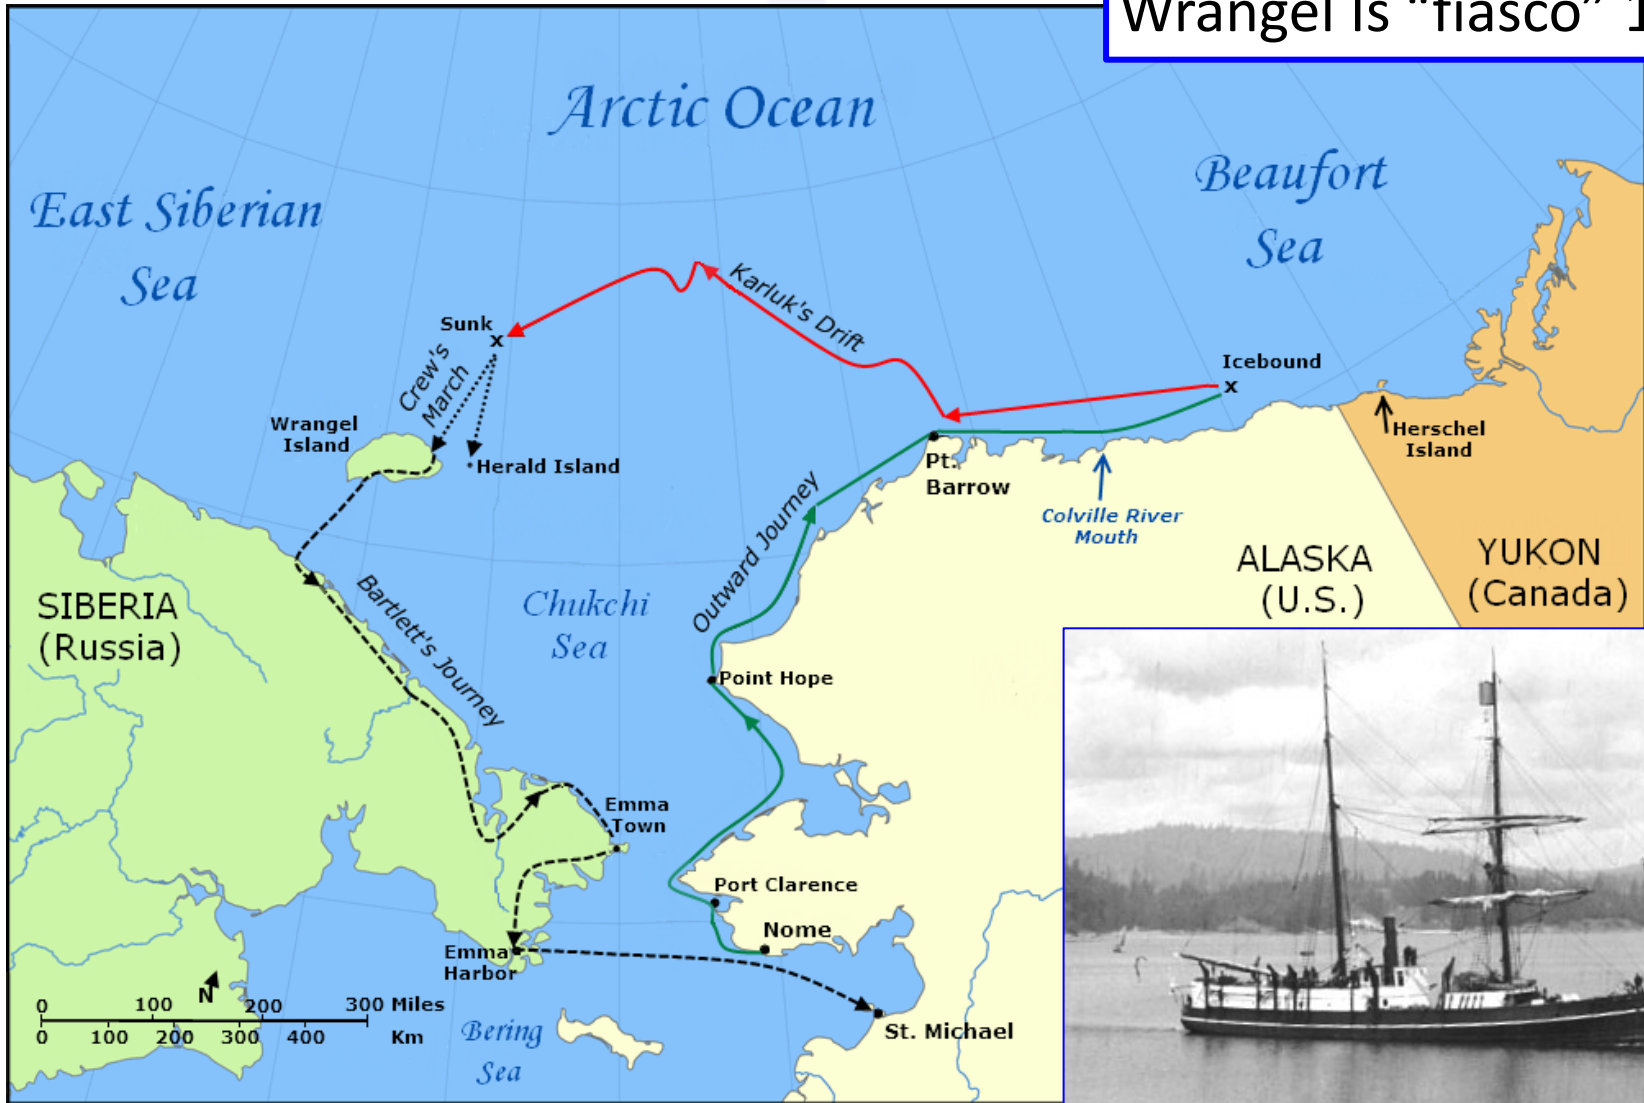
Wrangel is "fiasco" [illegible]

Arctic Ocean

East Siberian Sea

Beaufort Sea

Karluk's Drift

Sunk

Crew's March

Wrangel Island

Herald Island

Icebound

Herschel Island

Pt. Barrow

Colville River Mouth

Outward Journey

ALASKA (U.S.)

YUKON (Canada)

SIBERIA (Russia)

Bartlett's Journey

Chukchi Sea

Point Hope

Emma Town

Port Clarence

Nome

Emma Harbor

St. Michael

N

0 100 200 300 Miles

0 100 200 300 400 Km

Bering Sea